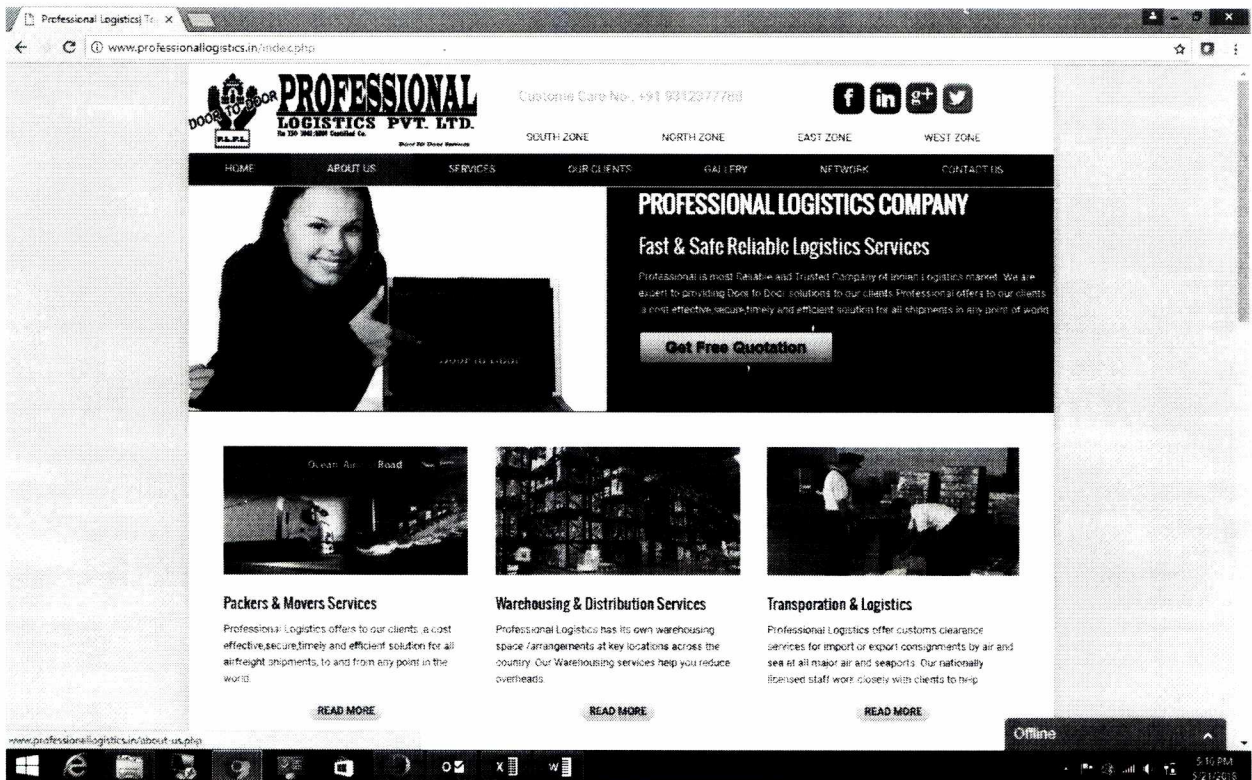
Professional Logistics| Tr ×

www.professionallogistics.in/index.php

DOOR TO DOOR PROFESSIONAL LOGISTICS PVT. LTD.
P.L.P.L.
An ISO 9001:2008 Certified Co.
Door To Door Services

Custome Care No.: +91 93123777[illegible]

SOUTH ZONE NORTH ZONE EAST ZONE WEST ZONE

HOME ABOUT US SERVICES OUR CLIENTS GALLERY NETWORK CONTACT US

PROFESSIONAL LOGISTICS COMPANY

Fast & Safe Reliable Logistics Services

Professional is most Reliable and Trusted Company of Indian Logistics market. We are expert to providing Door to Door solutions to our clients Professional offers to our clients a cost effective,secure,timely and efficient solution for all shipments in any point of world.

Get Free Quotation

DOOR TO DOOR

Ocean Air Road

Packers & Movers Services

Professional Logistics offers to our clients ,a cost effective,secure,timely and efficient solution for all airfreight shipments, to and from any point in the world.

READ MORE

Warehousing & Distribution Services

Professional Logistics has its own warehousing space /arrangements at key locations across the country. Our Warehousing services help you reduce overheads.

READ MORE

Transporation & Logistics

Professional Logistics offer customs clearance services for import or export consignments by air and sea at all major air and seaports. Our nationally licensed staff work closely with clients to help

READ MORE

www.professionallogistics.in/about-us.php

Offline

5:16 PM
5/21/2018